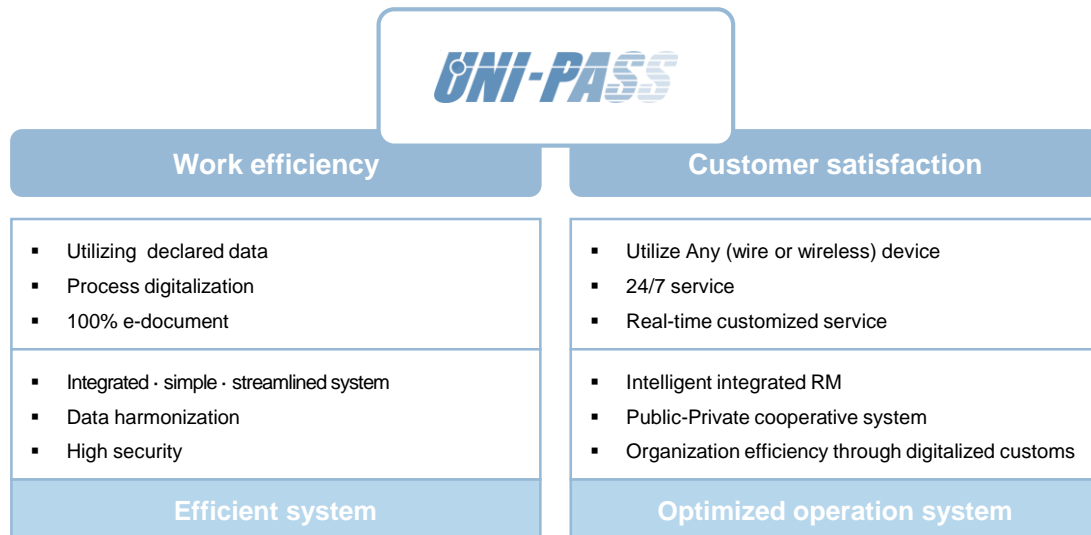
UNI-PASS

Work efficiency

Customer satisfaction

- Utilizing declared data
- Process digitalization
- 100% e-document

- Integrated · simple · streamlined system
- Data harmonization
- High security

Efficient system

- Utilize Any (wire or wireless) device
- 24/7 service
- Real-time customized service

- Intelligent integrated RM
- Public-Private cooperative system
- Organization efficiency through digitalized customs

Optimized operation system